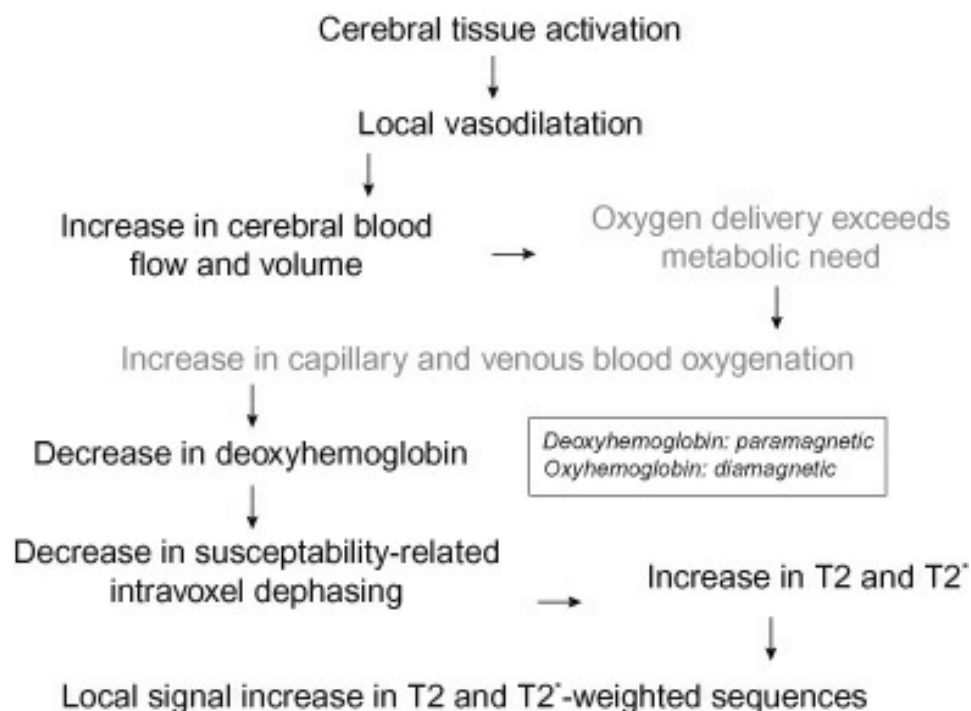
Cerebral tissue activation

Local vasodilatation

Increase in cerebral blood flow and volume

Oxygen delivery exceeds metabolic need

Increase in capillary and venous blood oxygenation

Decrease in deoxyhemoglobin

Deoxyhemoglobin: paramagnetic
Oxyhemoglobin: diamagnetic

Decrease in susceptability-related intravoxel dephasing

Increase in T2 and T2$^*$

Local signal increase in T2 and T2$^*$-weighted sequences